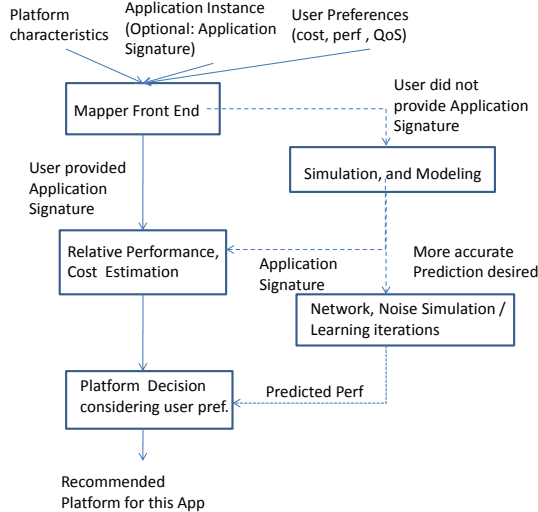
Platform characteristics

Application Instance (Optional: Application Signature)

User Preferences (cost, perf , QoS)

Mapper Front End

User did not provide Application Signature

Simulation, and Modeling

User provided Application Signature

Relative Performance, Cost Estimation

Application Signature

More accurate Prediction desired

Network, Noise Simulation / Learning iterations

Platform Decision considering user pref.

Predicted Perf

Recommended Platform for this App